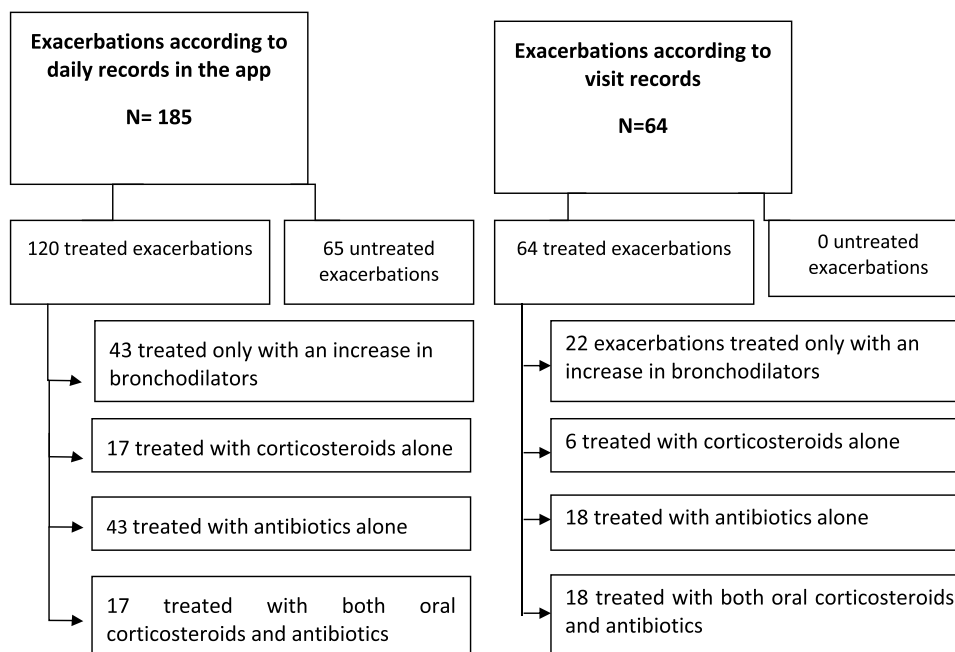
Exacerbations according to daily records in the app

N= 185

120 treated exacerbations

65 untreated exacerbations

43 treated only with an increase in bronchodilators

17 treated with corticosteroids alone

43 treated with antibiotics alone

17 treated with both oral corticosteroids and antibiotics

Exacerbations according to visit records

N=64

64 treated exacerbations

0 untreated exacerbations

22 exacerbations treated only with an increase in bronchodilators

6 treated with corticosteroids alone

18 treated with antibiotics alone

18 treated with both oral corticosteroids and antibiotics